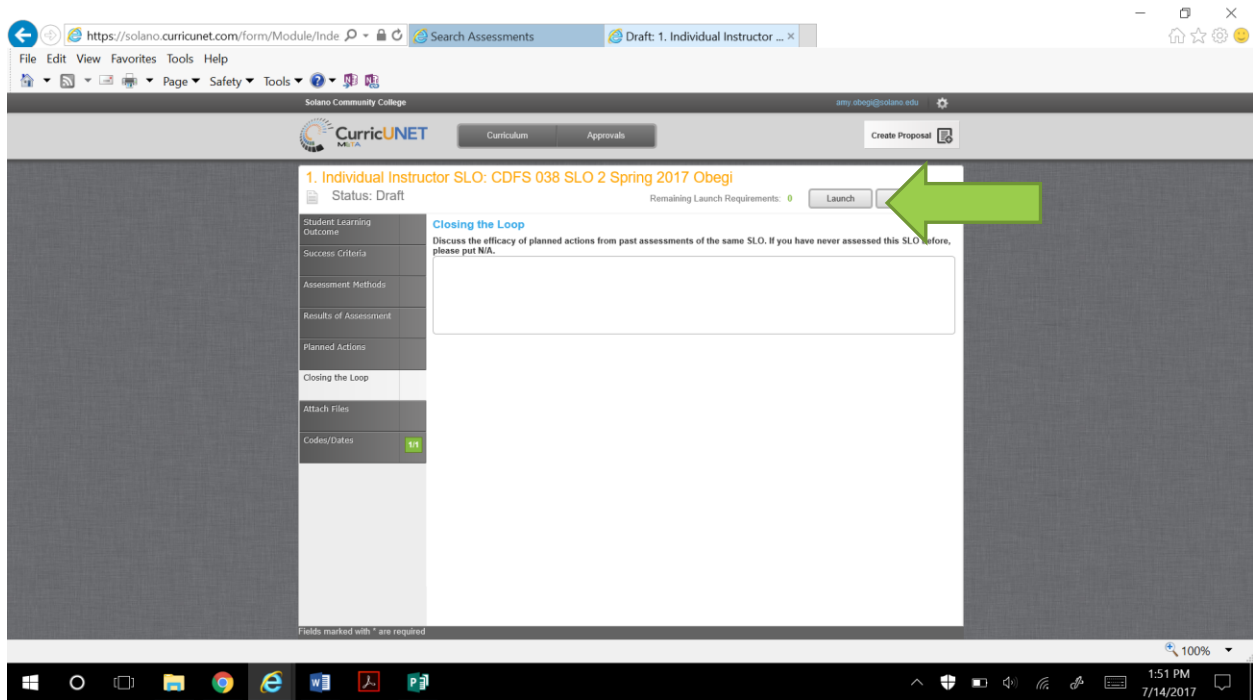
https://solano.curricunet.com/form/Module/Inde
Search Assessments
Draft: 1. Individual Instructor ... ×

File Edit View Favorites Tools Help

Page ▾ Safety ▾ Tools ▾

Solano Community College
amy.obegi@solano.edu

CurricUNET
META

Curriculum
Approvals
Create Proposal

1. Individual Instructor SLO: CDFS 038 SLO 2 Spring 2017 Obegi
Status: Draft
Remaining Launch Requirements: 0
Launch

Student Learning Outcome
Success Criteria
Assessment Methods
Results of Assessment
Planned Actions
Closing the Loop
Attach Files
Codes/Dates
1/1

Closing the Loop
Discuss the efficacy of planned actions from past assessments of the same SLO. If you have never assessed this SLO before, please put N/A.

Fields marked with * are required

100%

1:51 PM
7/14/2017